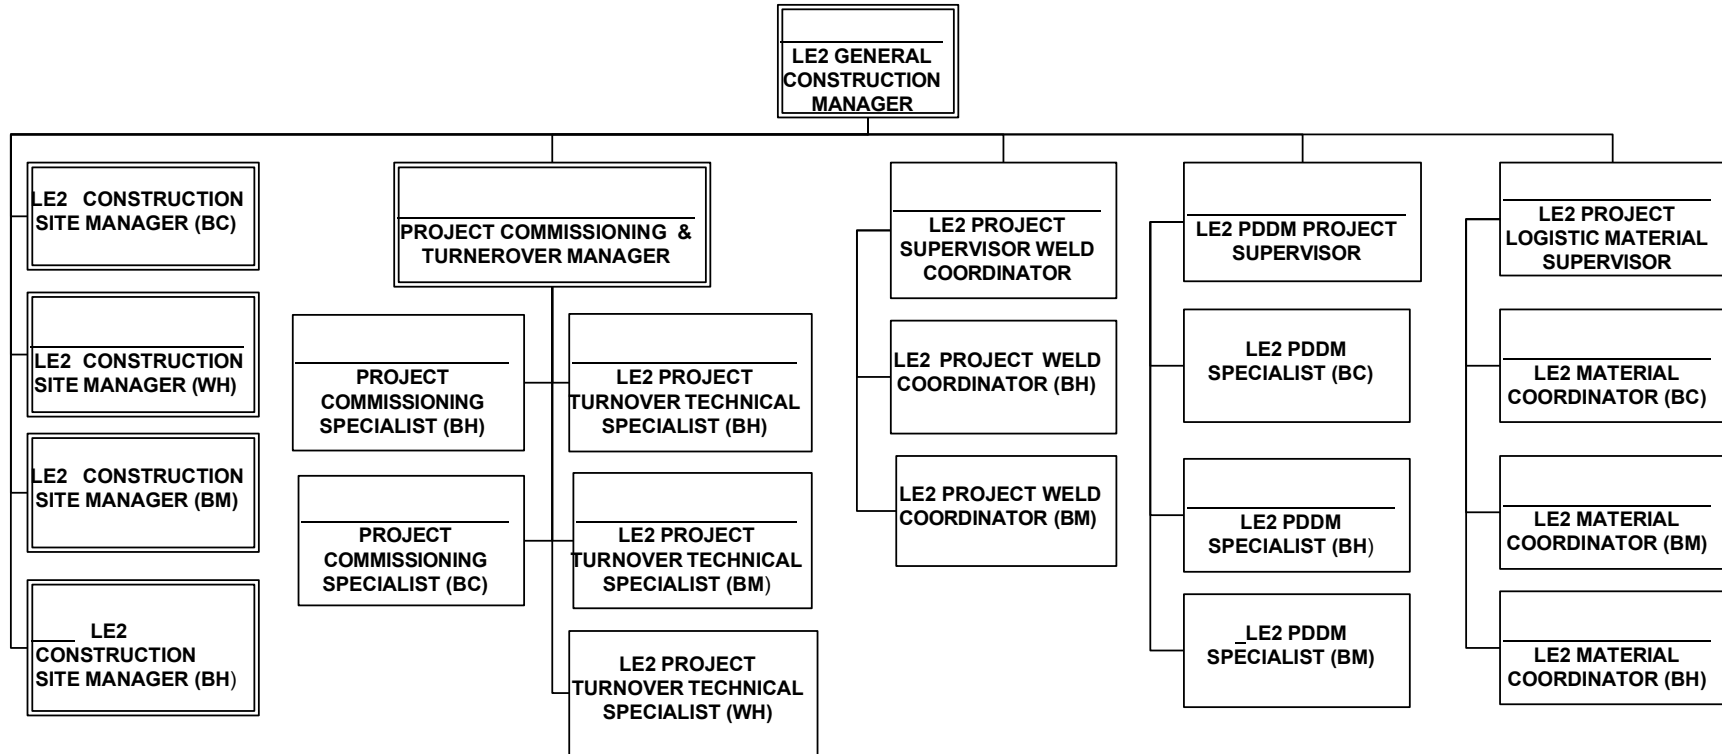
LE2 GENERAL CONSTRUCTION MANAGER

LE2 CONSTRUCTION SITE MANAGER (BC)

LE2 CONSTRUCTION SITE MANAGER (WH)

LE2 CONSTRUCTION SITE MANAGER (BM)

LE2 CONSTRUCTION SITE MANAGER (BH)

PROJECT COMMISSIONING & TURNEROVER MANAGER

PROJECT COMMISSIONING SPECIALIST (BH)

PROJECT COMMISSIONING SPECIALIST (BC)

LE2 PROJECT TURNOVER TECHNICAL SPECIALIST (BH)

LE2 PROJECT TURNOVER TECHNICAL SPECIALIST (BM)

LE2 PROJECT TURNOVER TECHNICAL SPECIALIST (WH)

LE2 PROJECT SUPERVISOR WELD COORDINATOR

LE2 PROJECT WELD COORDINATOR (BH)

LE2 PROJECT WELD COORDINATOR (BM)

LE2 PDDM PROJECT SUPERVISOR

LE2 PDDM SPECIALIST (BC)

LE2 PDDM SPECIALIST (BH)

LE2 PDDM SPECIALIST (BM)

LE2 PROJECT LOGISTIC MATERIAL SUPERVISOR

LE2 MATERIAL COORDINATOR (BC)

LE2 MATERIAL COORDINATOR (BM)

LE2 MATERIAL COORDINATOR (BH)